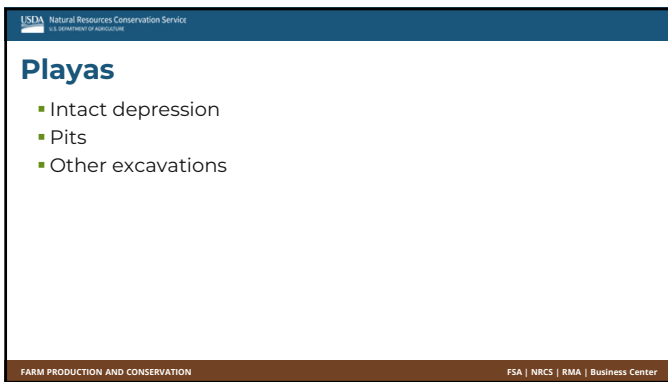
USDA Natural Resources Conservation Service
U.S. DEPARTMENT OF AGRICULTURE

Playas

- Intact depression
- Pits
- Other excavations

FARM PRODUCTION AND CONSERVATION

FSA | NRCS | RMA | Business Center